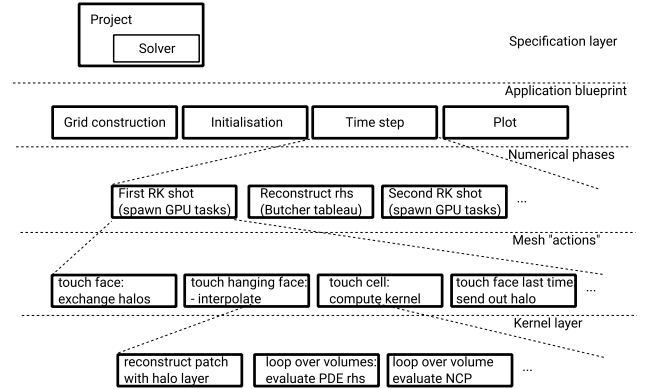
Project

Solver

Specification layer

Application blueprint

Grid construction

Initialisation

Time step

Plot

Numerical phases

First RK shot (spawn GPU tasks)

Reconstruct rhs (Butcher tableau)

Second RK shot (spawn GPU tasks)

...

Mesh "actions"

touch face: exchange halos

touch hanging face: - interpolate

touch cell: compute kernel

touch face last time send out halo

...

Kernel layer

reconstruct patch with halo layer

loop over volumes: evaluate PDE rhs

loop over volume evaluate NCP

...